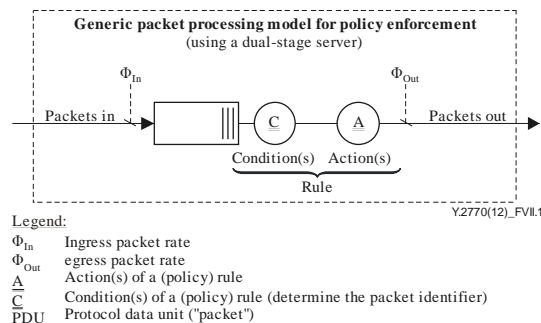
Generic packet processing model for policy enforcement
(using a dual-stage server)

$\Phi_{In}$

$\Phi_{Out}$

Packets in

C

A

Packets out

Condition(s)

Action(s)

Rule

Y.2770(12)_FVII.1

Legend:

$\Phi_{In}$ Ingress packet rate

$\Phi_{Out}$ egress packet rate

$\underline{A}$ Action(s) of a (policy) rule

$\underline{C}$ Condition(s) of a (policy) rule (determine the packet identifier)

PDU Protocol data unit ("packet")